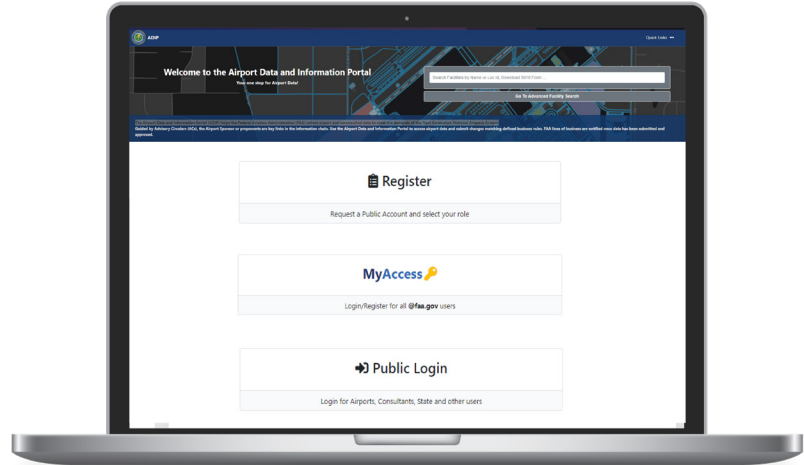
ADIP

Quick Links

Welcome to the Airport Data and Information Portal

Your one stop for Airport Data!

Search Facilities by Name or Loc Id, Download 5010 Form

Go To Advanced Facility Search

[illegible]
Guided by Advisory Circulars (ACs), the Airport Sponsor or proponents are key links in the information chain. Use the Airport Data and Information Portal to access airport data and submit changes modeling defined business rules. FAA lines of business are notified once data has been submitted and approved.

Register

Request a Public Account and select your role

MyAccess

Login/Register for all @faa.gov users

Public Login

Login for Airports, Consultants, State and other users